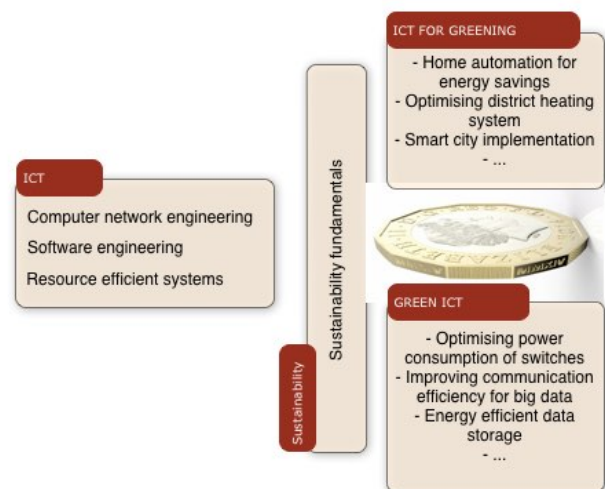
ICT

Computer network engineering

Software engineering

Resource efficient systems

Sustainability

Sustainability fundamentals

ICT FOR GREENING

- Home automation for energy savings
- Optimising district heating system
- Smart city implementation
- ...

GREEN ICT

- Optimising power consumption of switches
- Improving communication efficiency for big data
- Energy efficient data storage
- ...